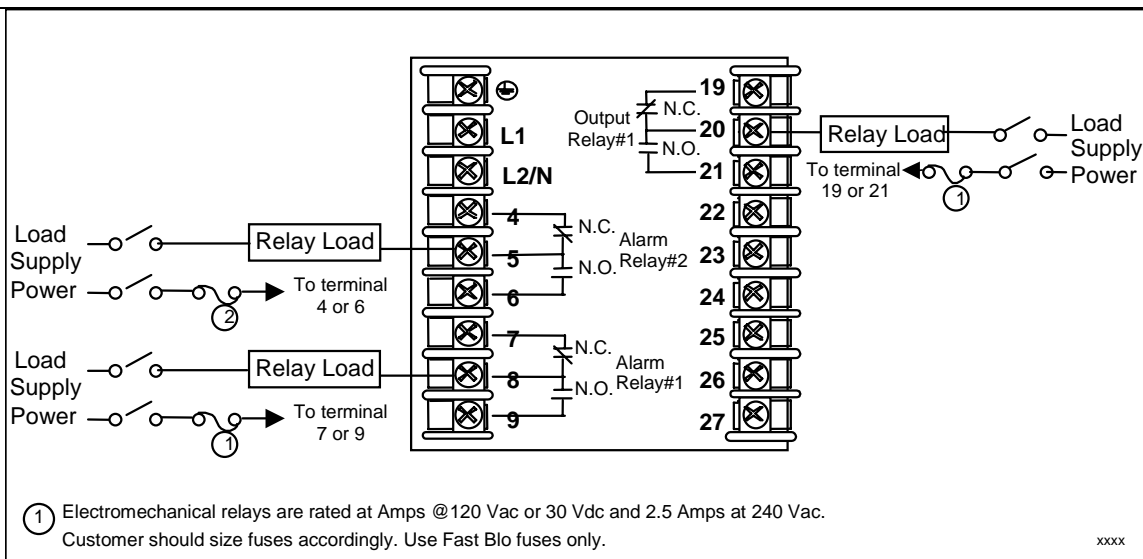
L1

L2/N

4

5

6

7

8

9

19

20

21

22

23

24

25

26

27

Output Relay#1

N.C.

N.O.

Relay Load

Load Supply Power

To terminal 19 or 21

1

Load Supply Power

Relay Load

N.C.

N.O.

Alarm Relay#2

To terminal 4 or 6

2

Load Supply Power

Relay Load

N.C.

N.O.

Alarm Relay#1

To terminal 7 or 9

1

1 Electromechanical relays are rated at Amps @120 Vac or 30 Vdc and 2.5 Amps at 240 Vac. Customer should size fuses accordingly. Use Fast Blo fuses only.

xxxx